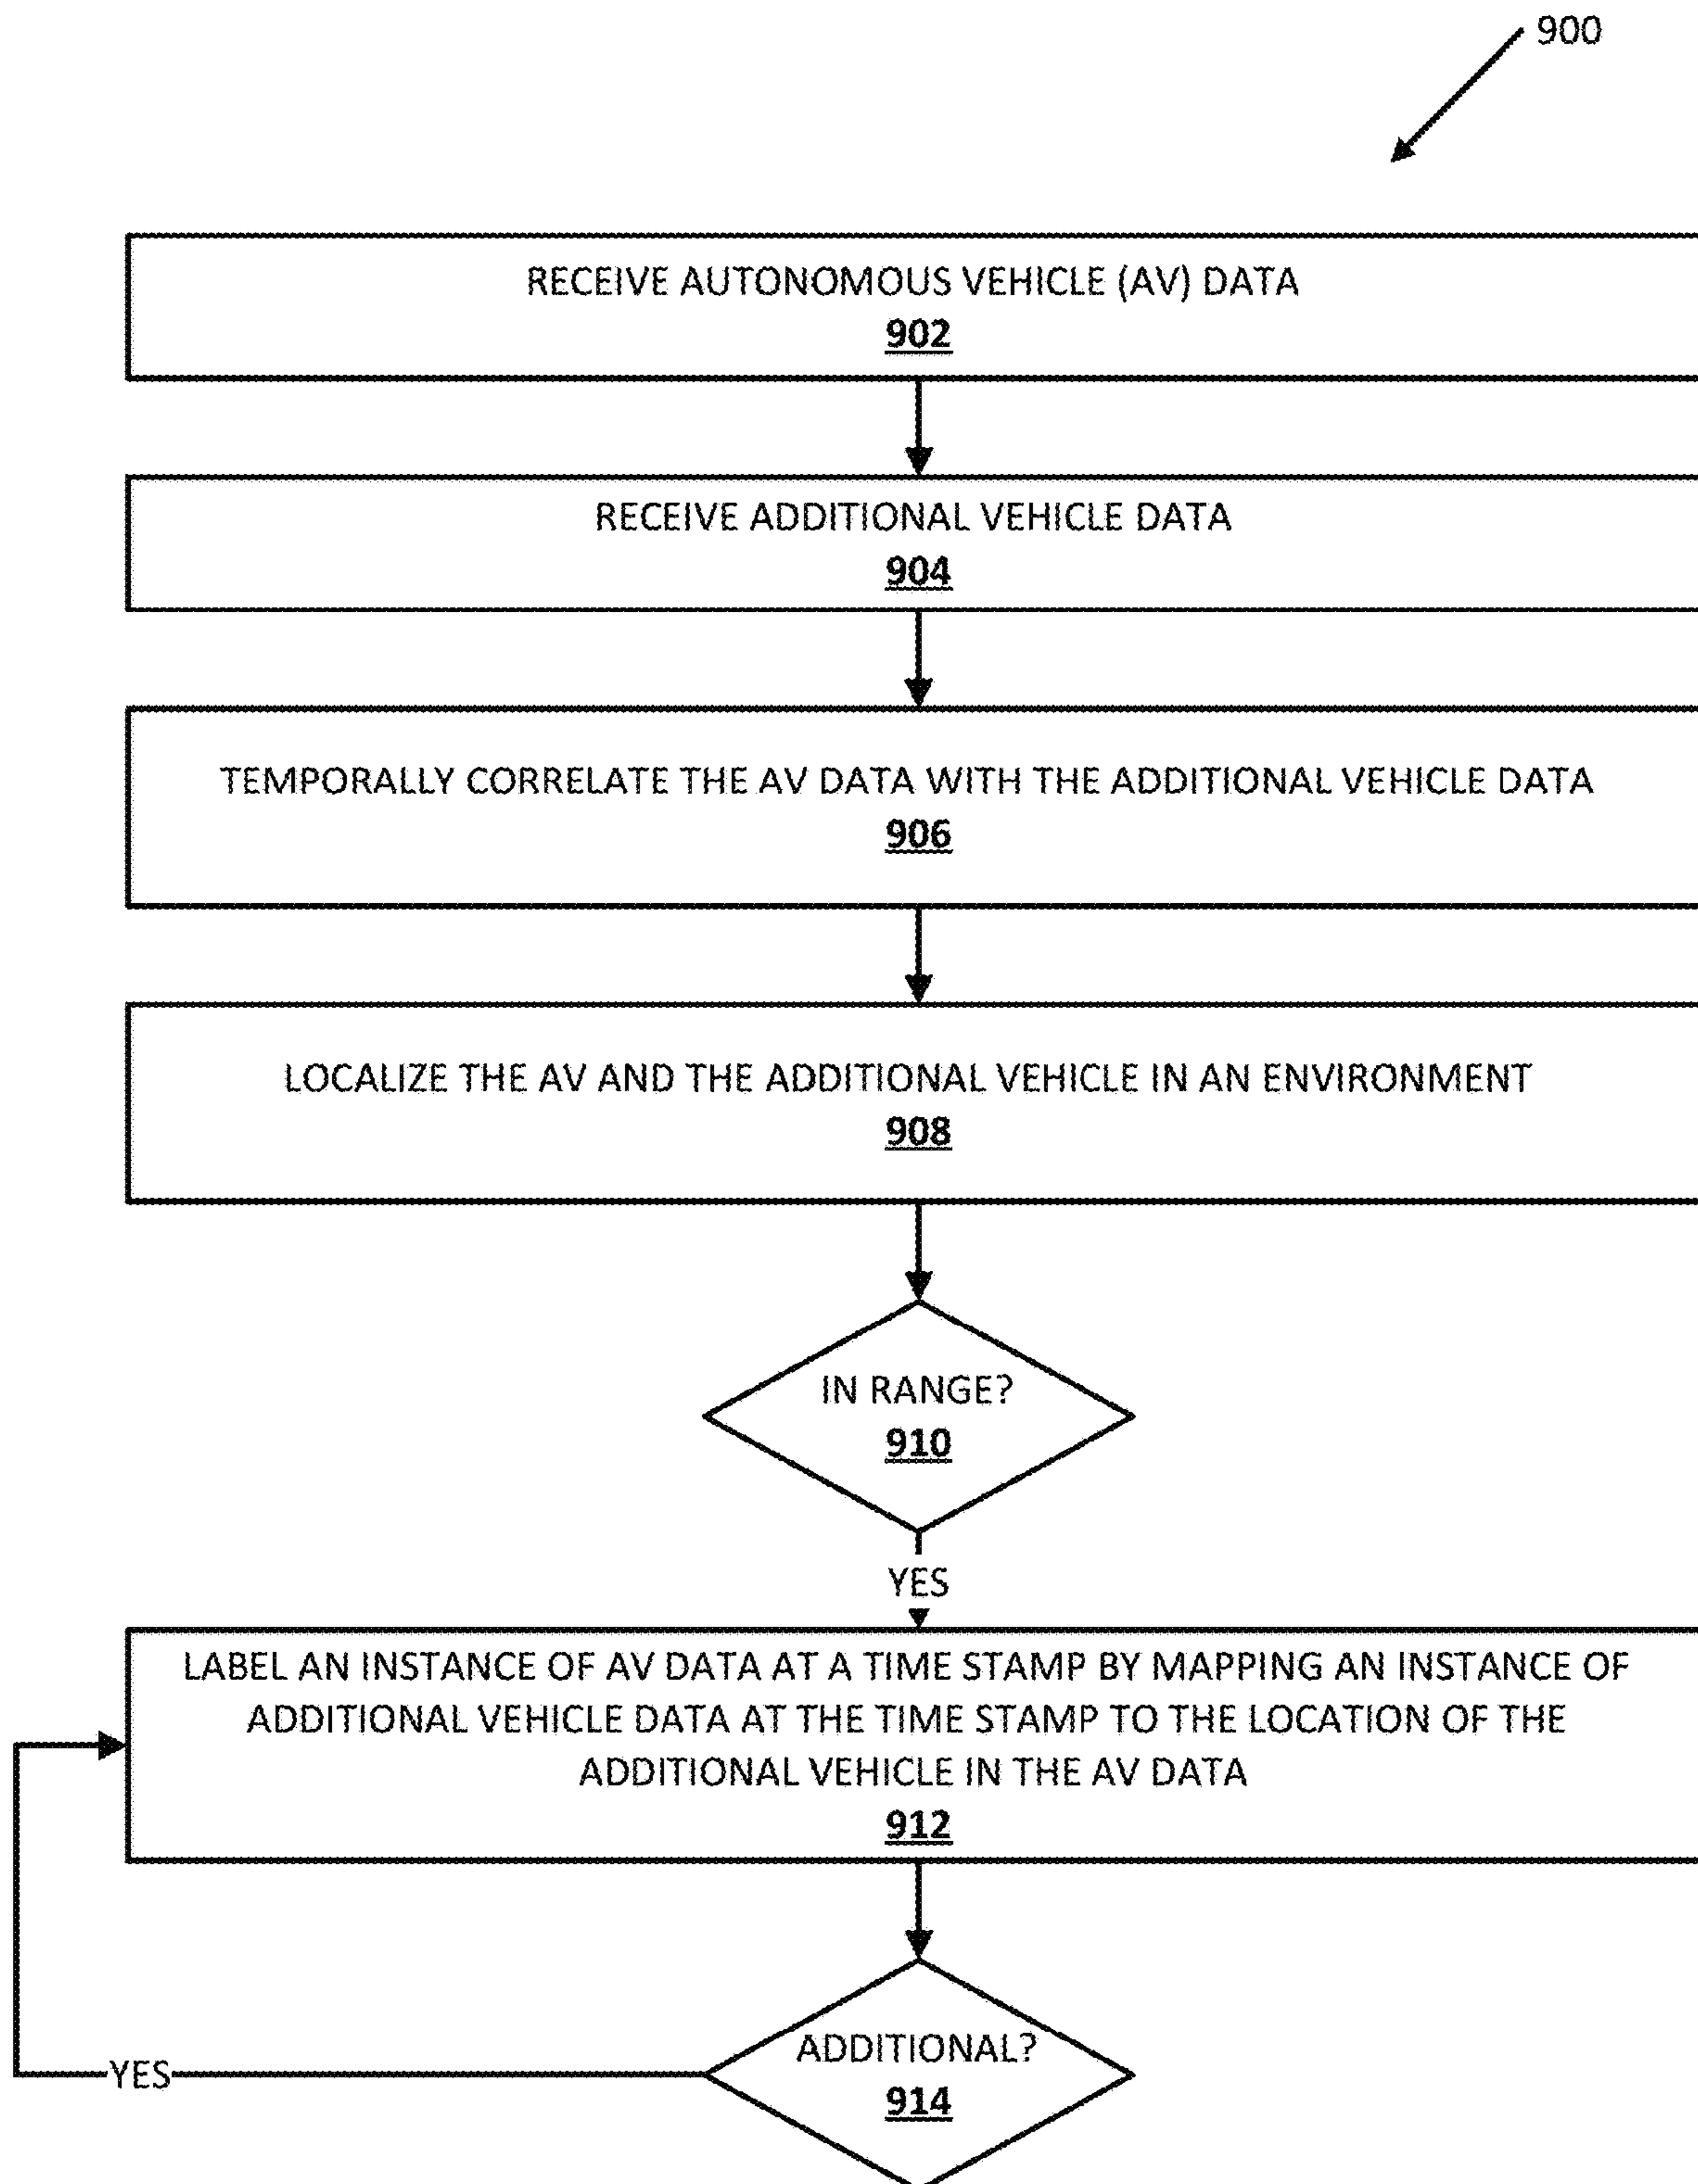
900

RECEIVE AUTONOMOUS VEHICLE (AV) DATA
902

RECEIVE ADDITIONAL VEHICLE DATA
904

TEMPORALLY CORRELATE THE AV DATA WITH THE ADDITIONAL VEHICLE DATA
906

LOCALIZE THE AV AND THE ADDITIONAL VEHICLE IN AN ENVIRONMENT
908

IN RANGE?
910

YES

LABEL AN INSTANCE OF AV DATA AT A TIME STAMP BY MAPPING AN INSTANCE OF ADDITIONAL VEHICLE DATA AT THE TIME STAMP TO THE LOCATION OF THE ADDITIONAL VEHICLE IN THE AV DATA
912

YES

ADDITIONAL?
914